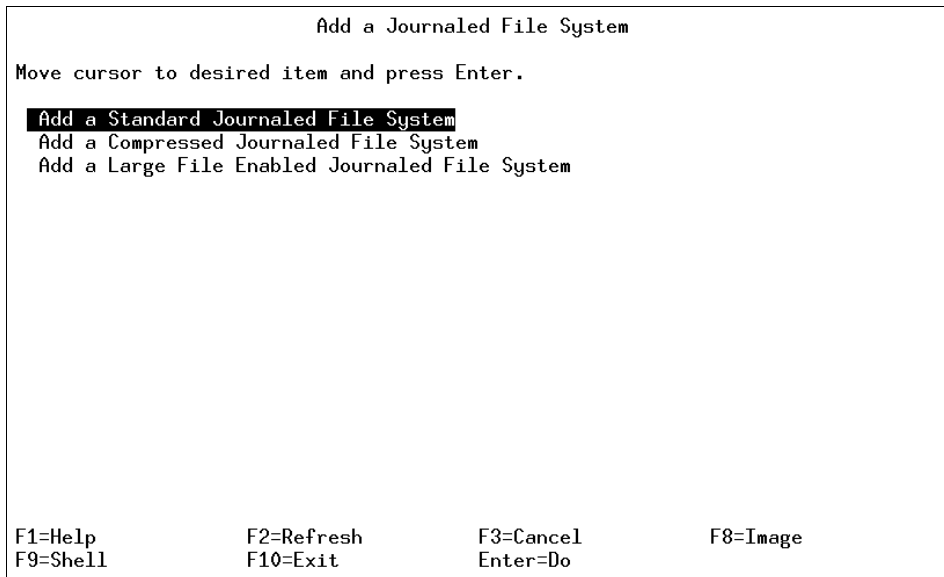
Add a Journaled File System

Move cursor to desired item and press Enter.

Add a Standard Journaled File System
Add a Compressed Journaled File System
Add a Large File Enabled Journaled File System

F1=Help F2=Refresh F3=Cancel F8=Image
F9=Shell F10=Exit Enter=Do